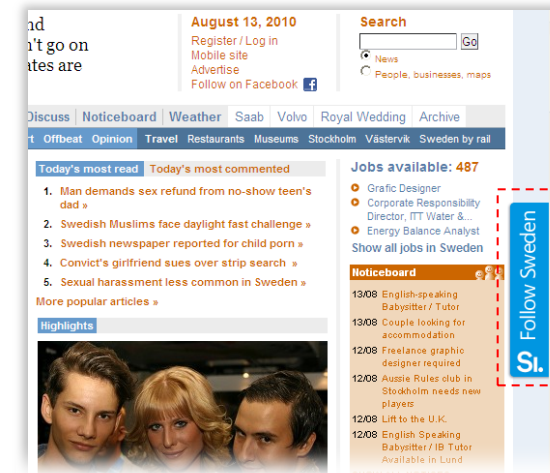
nd
n't go on
ates are

August 13, 2010
Register / Log in
Mobile site
Advertise
Follow on Facebook

Search
Go
News
People, businesses, maps

Discuss | Noticeboard | Weather | Saab | Volvo | Royal Wedding | Archive

rt | Offbeat | Opinion | Travel | Restaurants | Museums | Stockholm | Västervik | Sweden by rail

Today's most read | Today's most commented

1. Man demands sex refund from no-show teen's dad »
2. Swedish Muslims face daylight fast challenge »
3. Swedish newspaper reported for child porn »
4. Convict's girlfriend sues over strip search »
5. Sexual harassment less common in Sweden »

More popular articles »

Highlights

Jobs available: 487
Grafic Designer
Corporate Responsibility Director, ITT Water &...
Energy Balance Analyst
Show all jobs in Sweden

Noticeboard
13/08 English-speaking Babysitter / Tutor
13/08 Couple looking for accommodation
12/08 Freelance graphic designer required
12/08 Aussie Rules club in Stockholm needs new players
12/08 Lift to the U.K.
12/08 English Speaking Babysitter / IB Tutor Available in Lund

Follow Sweden
SI.